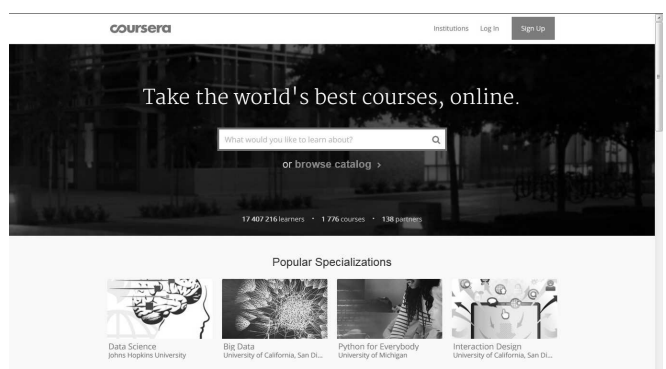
coursera

Institutions Log In Sign Up

Take the world's best courses, online.

What would you like to learn about?

or browse catalog ›

17 407 216 learners • 1 776 courses • 138 partners

Popular Specializations

Data Science
Johns Hopkins University

Big Data
University of California, San Di...

Python for Everybody
University of Michigan

Interaction Design
University of California, San Di...